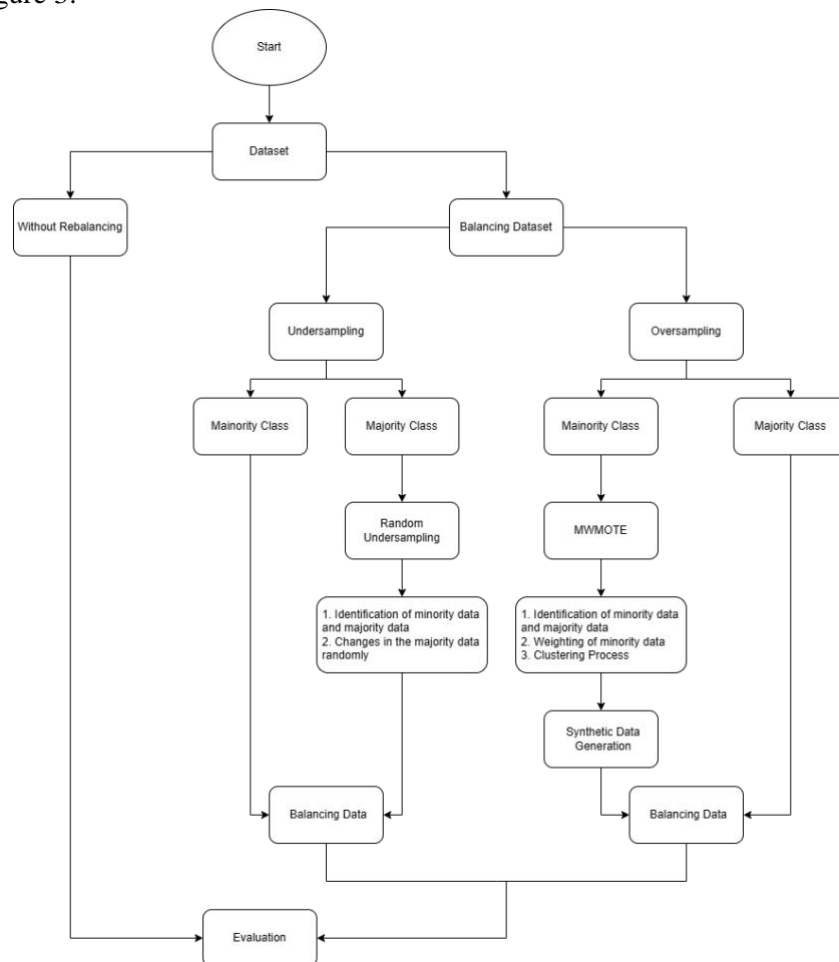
igure 3.

Start

Dataset

Without Rebalancing

Balancing Dataset

Undersampling

Oversampling

Mainority Class

Majority Class

Mainority Class

Majority Class

Random Undersampling

MWMOTE

1. Identification of minority data and majority data
2. Changes in the majority data randomly

1. Identification of minority data and majority data
2. Weighting of minority data
3. Clustering Process

Synthetic Data Generation

Balancing Data

Balancing Data

Evaluation